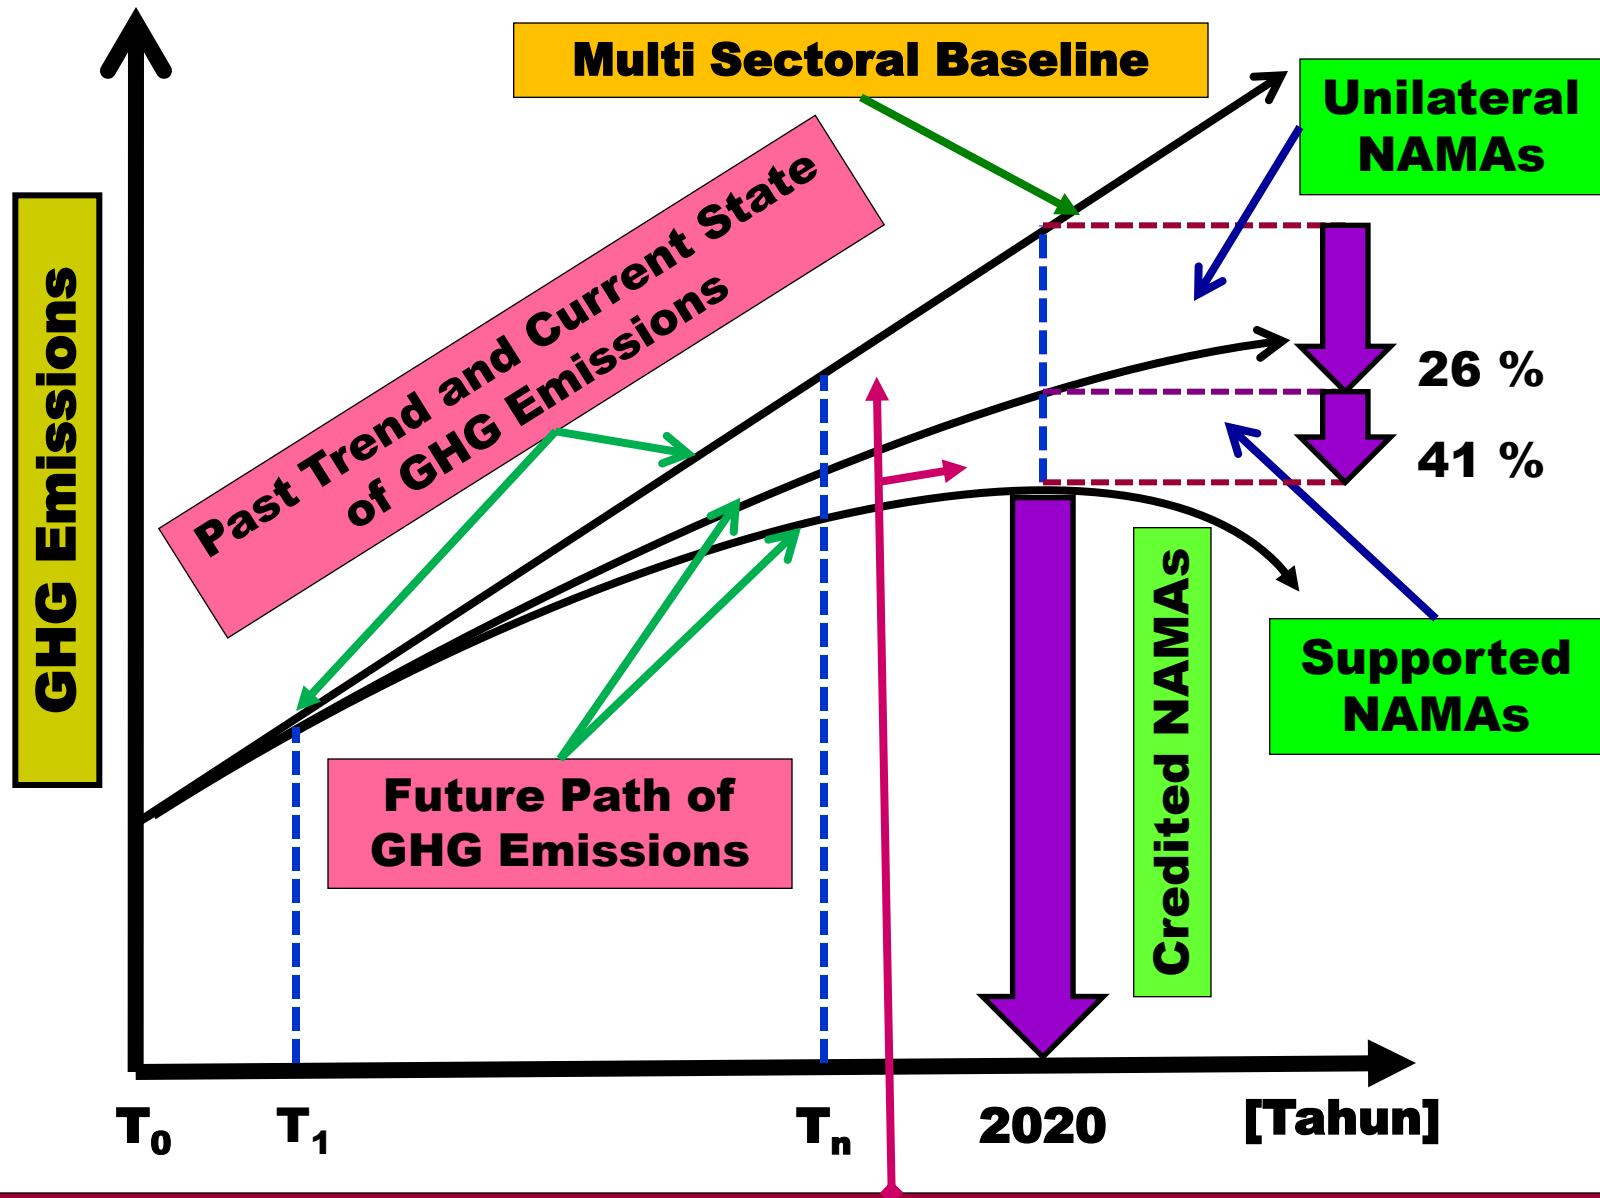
GHG Emissions

Multi Sectoral Baseline

Unilateral NAMAs

Past Trend and Current State of GHG Emissions

26 %

41 %

Credited NAMAs

Supported NAMAs

Future Path of GHG Emissions

$T_0$ $T_1$ $T_n$ 2020 [Tahun]